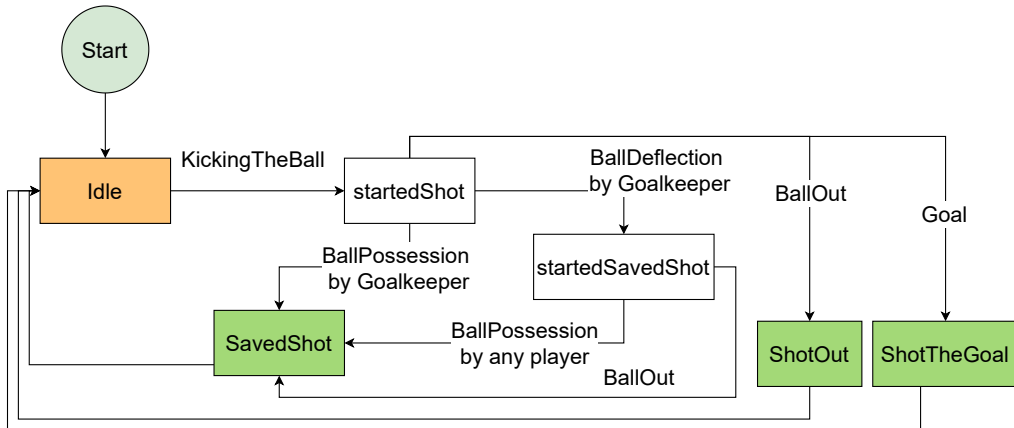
Start

Idle

KickingTheBall

startedShot

BallDeflection by Goalkeeper

BallOut

Goal

BallPossession by Goalkeeper

startedSavedShot

SavedShot

BallPossession by any player

BallOut

ShotOut

ShotTheGoal